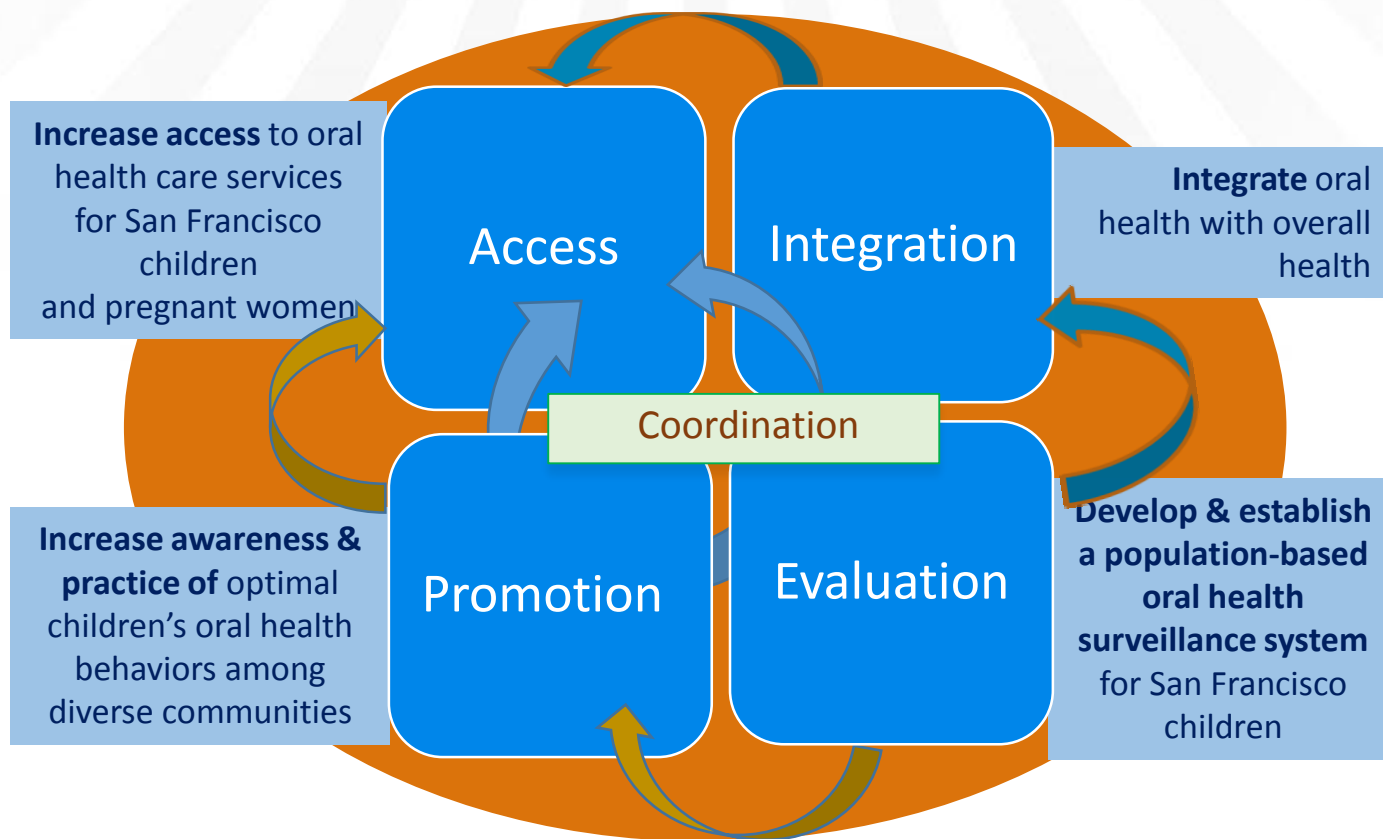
**Increase access** to oral health care services for San Francisco children and pregnant women

Access

Integration

**Integrate** oral health with overall health

Coordination

**Increase awareness & practice of** optimal children's oral health behaviors among diverse communities

Promotion

Evaluation

**Develop & establish a population-based oral health surveillance system** for San Francisco children